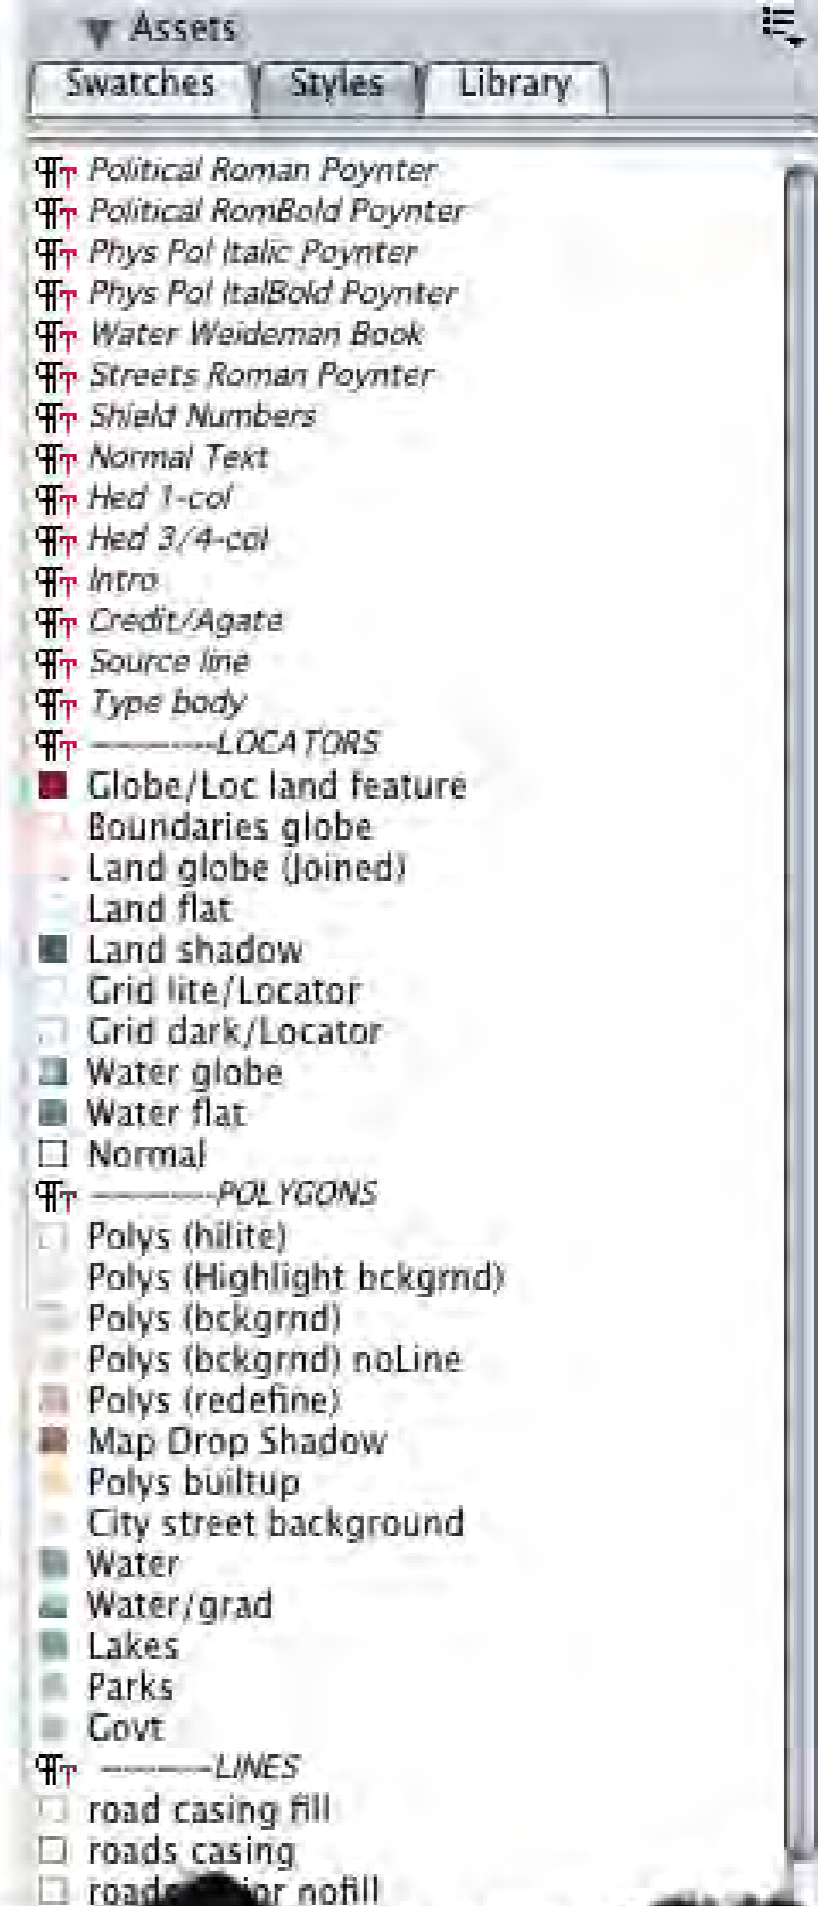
Assets

Swatches | Styles | Library

Political Roman Poynter
Political RomBold Poynter
Phys Pol Italic Poynter
Phys Pol ItalBold Poynter
Water Weideman Book
Streets Roman Poynter
Shield Numbers
Normal Text
Hed 1-col
Hed 3/4-col
Intro
Credit/Agate
Source line
Type body
---------LOCATORS
Globe/Loc land feature
Boundaries globe
Land globe (Joined)
Land flat
Land shadow
Grid lite/Locator
Grid dark/Locator
Water globe
Water flat
Normal
---------POLYGONS
Polys (hilite)
Polys (Highlight bckgrnd)
Polys (bckgrnd)
Polys (bckgrnd) noLine
Polys (redefine)
Map Drop Shadow
Polys builtup
City street background
Water
Water/grad
Lakes
Parks
Govt
---------LINES
road casing fill
roads casing
road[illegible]or nofill